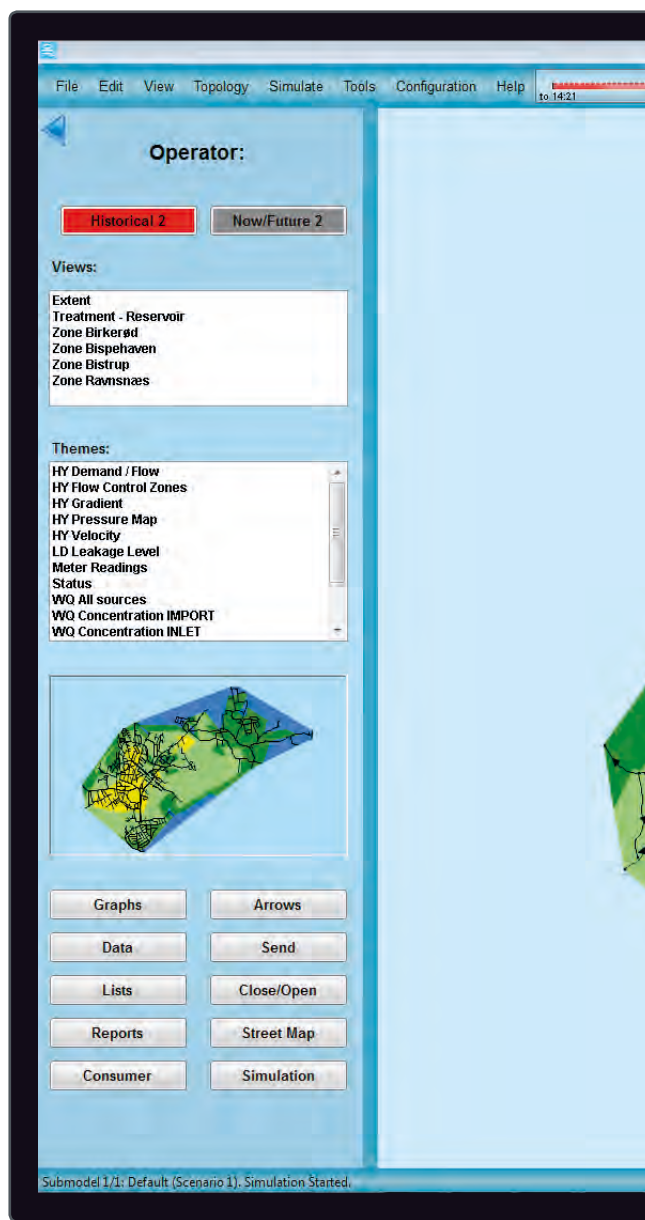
File Edit View Topology Simulate Tools Configuration Help

to 14:21

Operator:

Historical 2

Now/Future 2

Views:

Extent
Treatment - Reservoir
Zone Birkerød
Zone Bispehaven
Zone Bistrup
Zone Ravnsnæs

Themes:

HY Demand / Flow
HY Flow Control Zones
HY Gradient
HY Pressure Map
HY Velocity
LD Leakage Level
Meter Readings
Status
WQ All sources
WQ Concentration IMPORT
WQ Concentration INLET

Graphs
Arrows
Data
Send
Lists
Close/Open
Reports
Street Map
Consumer
Simulation

Submodel 1/1: Default (Scenario 1). Simulation Started.